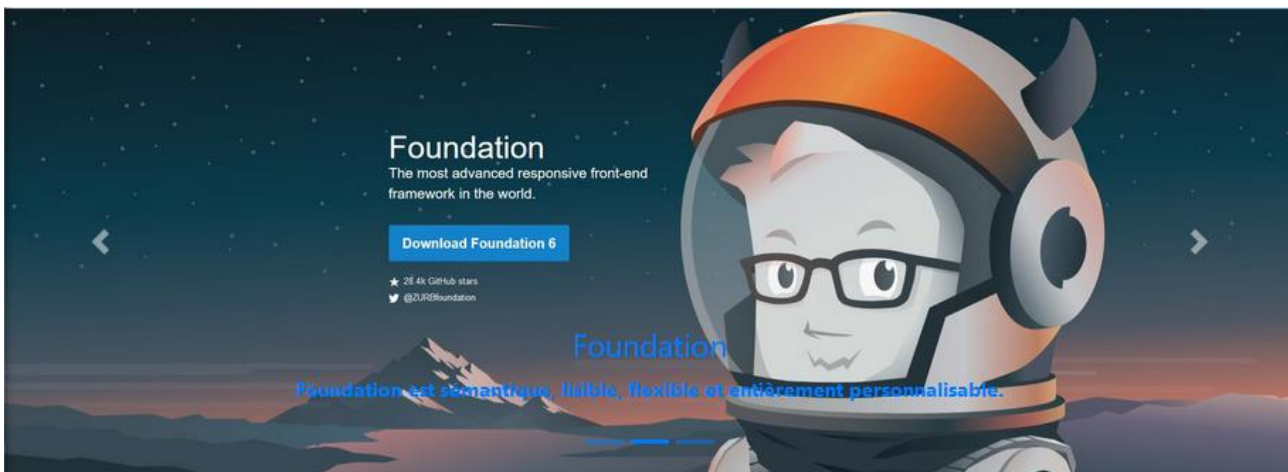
Foundation

The most advanced responsive front-end framework in the world.

Download Foundation 6

28.4k GitHub stars

@ZURBfoundation

Foundation

Foundation est sémantique, lisible, flexible et entièrement personnalisable.